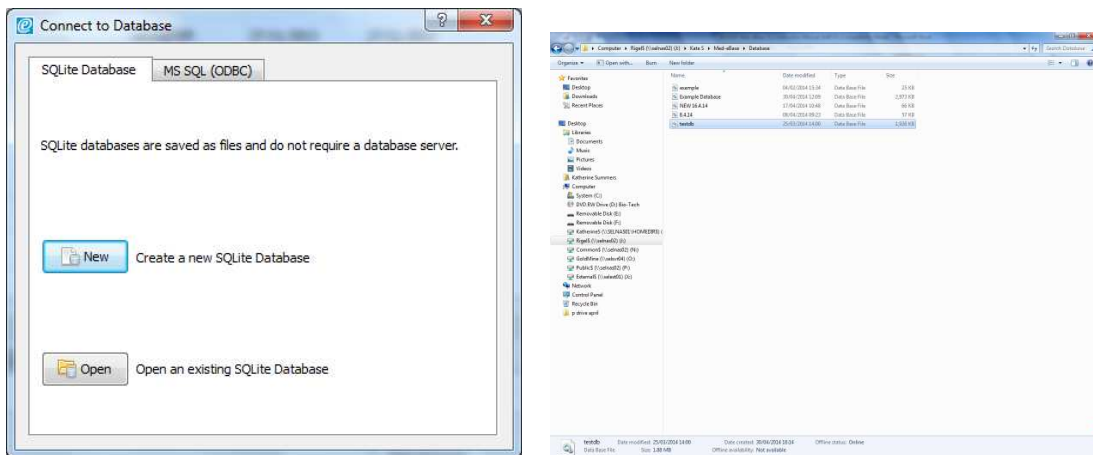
Connect to Database

SQLite Database | MS SQL (ODBC)

SQLite databases are saved as files and do not require a database server.

New | Create a new SQLite Database

Open | Open an existing SQLite Database

Computer ▸ RigelS (\\selnet02) (I:) ▸ Kate S ▸ Med-eBase ▸ Database

Organize ▾ Open with... Burn New folder

Favorites
Desktop
Downloads
Recent Places

Desktop
Libraries
Documents
Music
Pictures
Videos
Katherine Summers
Computer
System (C:)
DVD RW Drive (D:) Bio-Tech
Removable Disk (E:)
Removable Disk (F:)
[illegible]
RigelS (\\selnet02) (I:)
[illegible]
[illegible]
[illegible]
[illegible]
Network
Control Panel
Recycle Bin
p drive april

| Name | Date modified | Type | Size |
|---|---|---|---|
| example | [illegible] | Data Base File | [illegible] |
| Example Database | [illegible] | Data Base File | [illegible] |
| NEW 16.4.14 | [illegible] | Data Base File | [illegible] |
| 8.4.14 | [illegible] | Data Base File | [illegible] |
| testdb | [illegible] | Data Base File | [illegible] |

testdb Date modified: 25/03/2014 14:00 Date created: 30/04/2014 10:14 Offline status: Online
Data Base File Size: 1.48 MB Offline availability: Not available